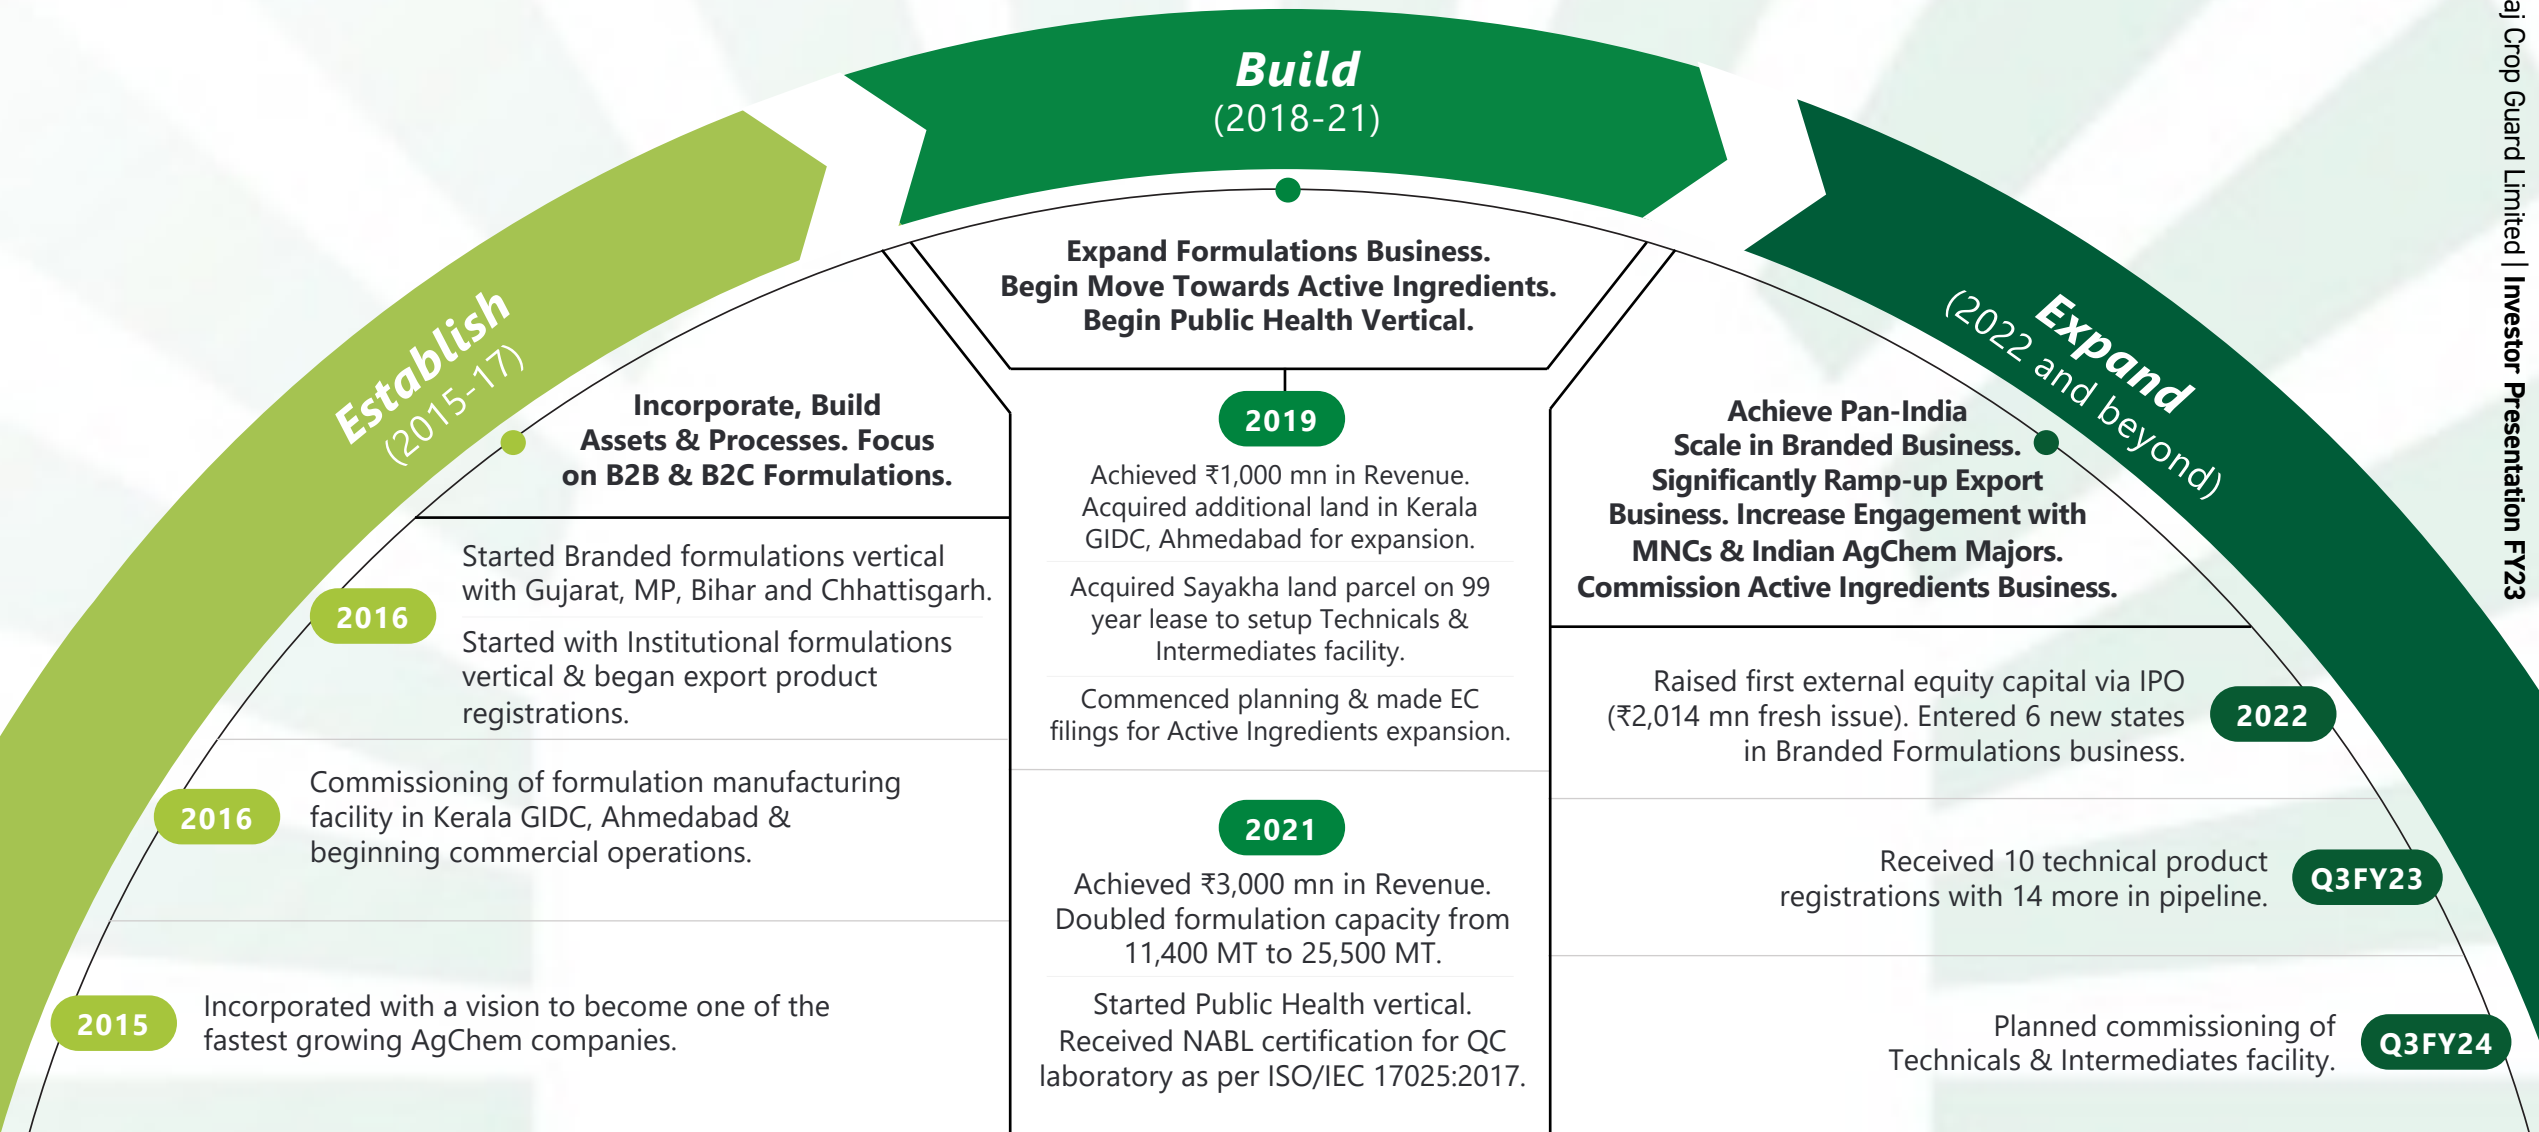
Establish
(2015-17)

Build
(2018-21)

Expand
(2022 and beyond)

aj Crop Guard Limited | Investor Presentation FY23

Incorporate, Build Assets & Processes. Focus on B2B & B2C Formulations.

2016
Started Branded formulations vertical with Gujarat, MP, Bihar and Chhattisgarh.

Started with Institutional formulations vertical & began export product registrations.

2016
Commissioning of formulation manufacturing facility in Kerala GIDC, Ahmedabad & beginning commercial operations.

2015
Incorporated with a vision to become one of the fastest growing AgChem companies.

Expand Formulations Business. Begin Move Towards Active Ingredients. Begin Public Health Vertical.

2019
Achieved ₹1,000 mn in Revenue. Acquired additional land in Kerala GIDC, Ahmedabad for expansion.

Acquired Sayakha land parcel on 99 year lease to setup Technicals & Intermediates facility.

Commenced planning & made EC filings for Active Ingredients expansion.

2021
Achieved ₹3,000 mn in Revenue. Doubled formulation capacity from 11,400 MT to 25,500 MT.

Started Public Health vertical. Received NABL certification for QC laboratory as per ISO/IEC 17025:2017.

Achieve Pan-India Scale in Branded Business. Significantly Ramp-up Export Business. Increase Engagement with MNCs & Indian AgChem Majors. Commission Active Ingredients Business.

2022
Raised first external equity capital via IPO (₹2,014 mn fresh issue). Entered 6 new states in Branded Formulations business.

Q3FY23
Received 10 technical product registrations with 14 more in pipeline.

Q3FY24
Planned commissioning of Technicals & Intermediates facility.